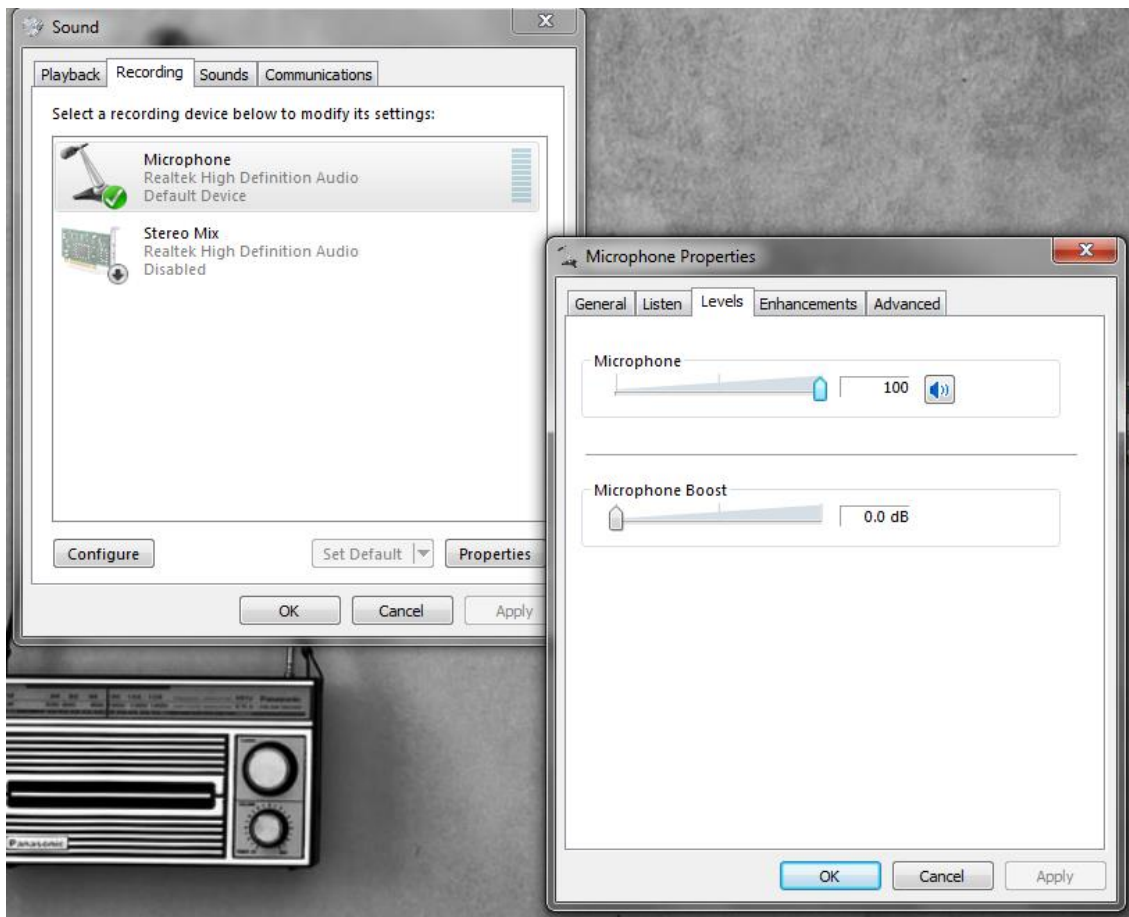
Sound

Playback | Recording | Sounds | Communications

Select a recording device below to modify its settings:

Microphone
Realtek High Definition Audio
Default Device

Stereo Mix
Realtek High Definition Audio
Disabled

Configure

Set Default

Properties

OK

Cancel

Apply

Microphone Properties

General | Listen | Levels | Enhancements | Advanced

Microphone

100

Microphone Boost

0.0 dB

OK

Cancel

Apply

Panasonic

Panasonic